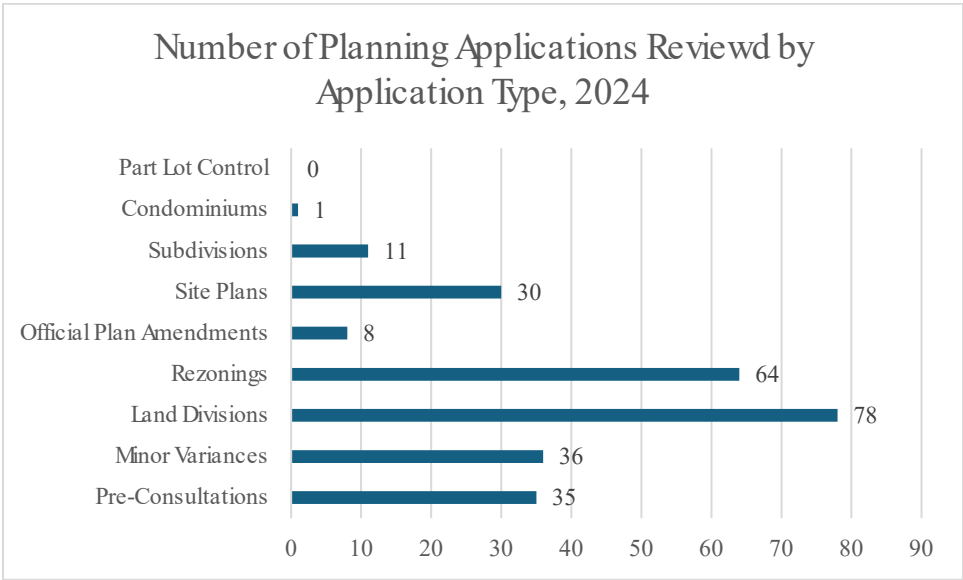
Number of Planning Applications Reviewd by Application Type, 2024

| Application Type | Number |
|---|---|
| Part Lot Control | 0 |
| Condominiums | 1 |
| Subdivisions | 11 |
| Site Plans | 30 |
| Official Plan Amendments | 8 |
| Rezonings | 64 |
| Land Divisions | 78 |
| Minor Variances | 36 |
| Pre-Consultations | 35 |

0 10 20 30 40 50 60 70 80 90